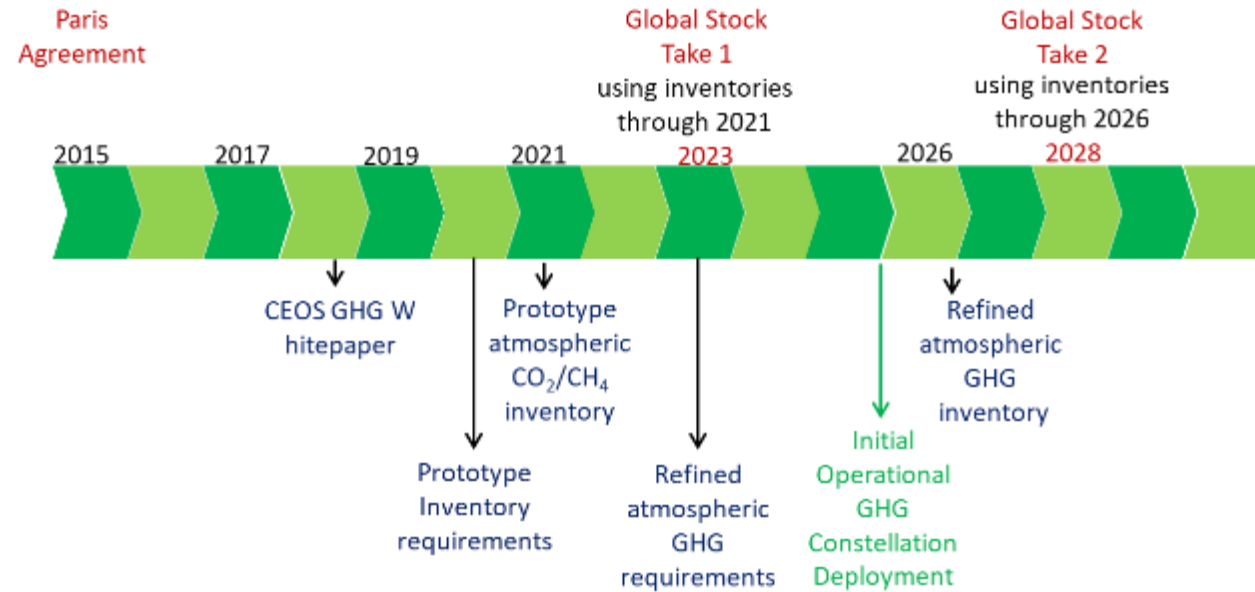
Paris Agreement

Global Stock Take 1 using inventories through 2021

Global Stock Take 2 using inventories through 2026

2015 2017 2019 2021 2023 2026 2028

CEOS GHG W hitepaper

Prototype Inventory requirements

Prototype atmospheric $CO_2$/$CH_4$ inventory

Refined atmospheric GHG requirements

Initial Operational GHG Constellation Deployment

Refined atmospheric GHG inventory